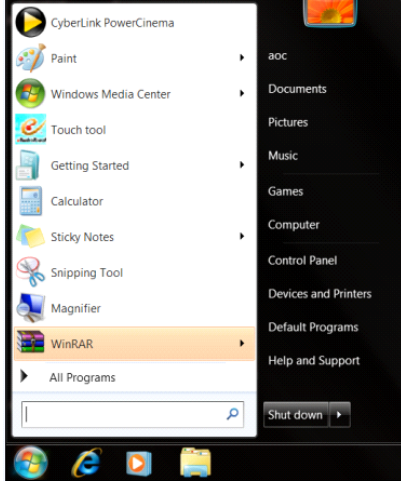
CyberLink PowerCinema
Paint
Windows Media Center
Touch tool
Getting Started
Calculator
Sticky Notes
Snipping Tool
Magnifier
WinRAR
All Programs

aoc
Documents
Pictures
Music
Games
Computer
Control Panel
Devices and Printers
Default Programs
Help and Support

Shut down